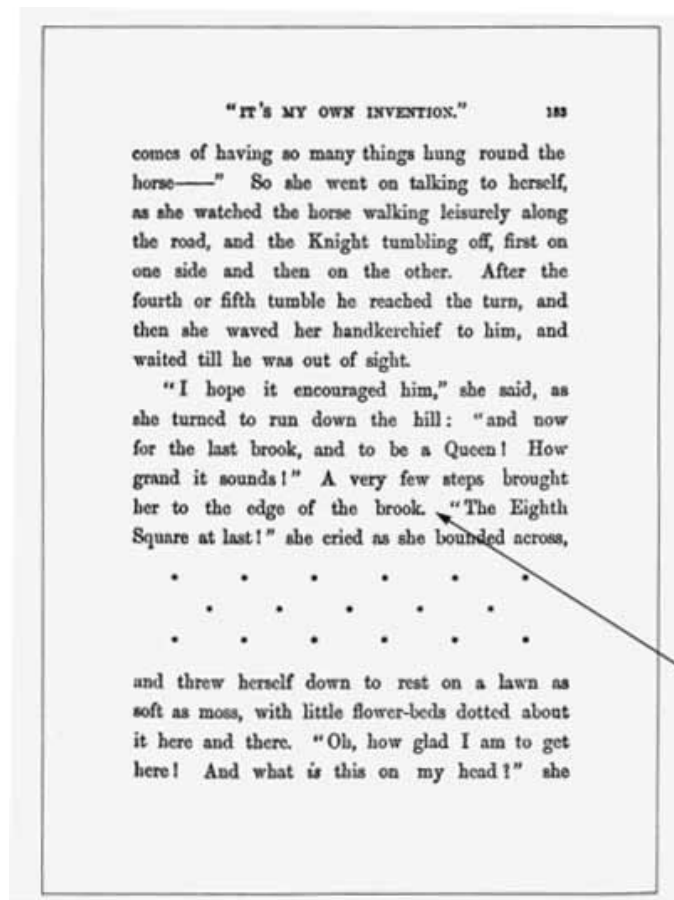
"IT'S MY OWN INVENTION." 183

comes of having so many things hung round the horse——" So she went on talking to herself, as she watched the horse walking leisurely along the road, and the Knight tumbling off, first on one side and then on the other. After the fourth or fifth tumble he reached the turn, and then she waved her handkerchief to him, and waited till he was out of sight.

"I hope it encouraged him," she said, as she turned to run down the hill: "and now for the last brook, and to be a Queen! How grand it sounds!" A very few steps brought her to the edge of the brook. "The Eighth Square at last!" she cried as she bounded across,

. . . . . .
. . . . .
. . . . . .

and threw herself down to rest on a lawn as soft as moss, with little flower-beds dotted about it here and there. "Oh, how glad I am to get here! And what *is* this on my head?" she